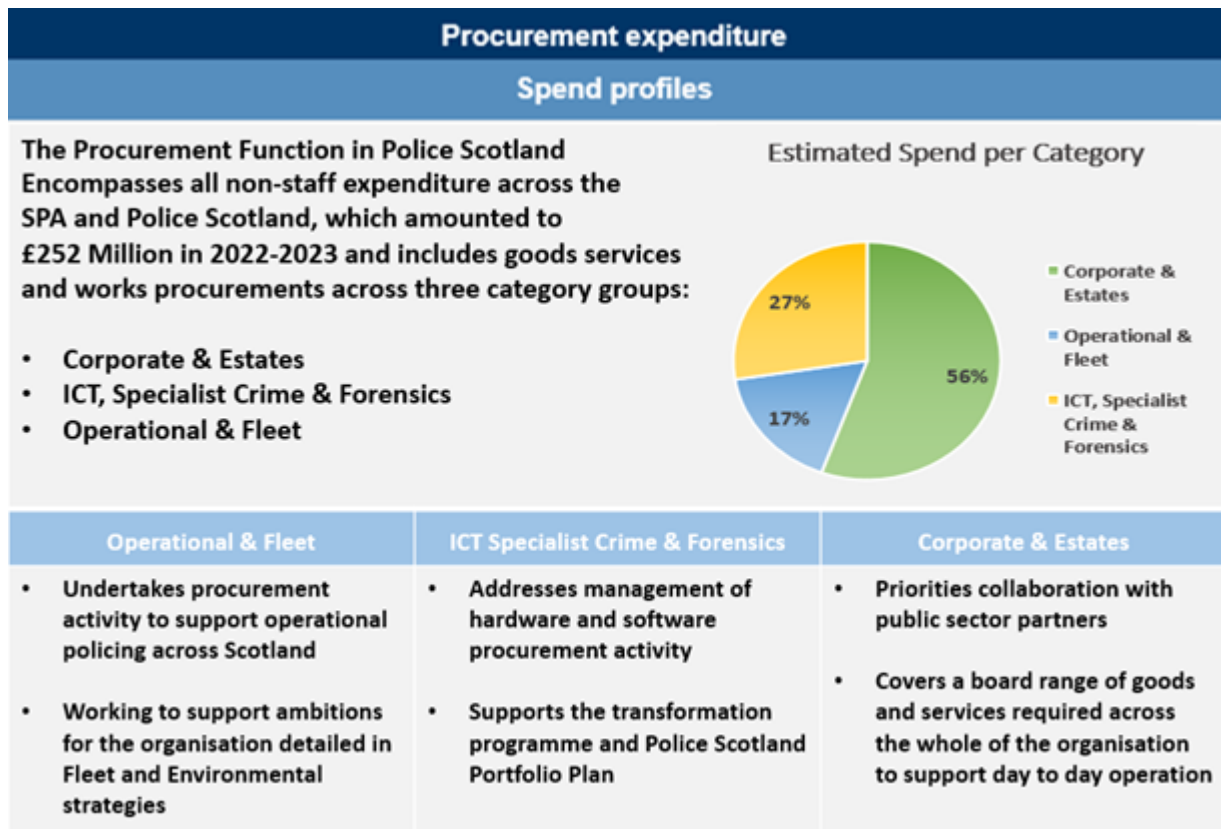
Procurement expenditure

Spend profiles

The Procurement Function in Police Scotland Encompasses all non-staff expenditure across the SPA and Police Scotland, which amounted to £252 Million in 2022-2023 and includes goods services and works procurements across three category groups:

- Corporate & Estates
- ICT, Specialist Crime & Forensics
- Operational & Fleet

Estimated Spend per Category

27%

56%

17%

Corporate & Estates

Operational & Fleet

ICT, Specialist Crime & Forensics

| Operational & Fleet | ICT Specialist Crime & Forensics | Corporate & Estates |
|---|---|---|
| • Undertakes procurement activity to support operational policing across Scotland<br>• Working to support ambitions for the organisation detailed in Fleet and Environmental strategies | • Addresses management of hardware and software procurement activity<br>• Supports the transformation programme and Police Scotland Portfolio Plan | • Priorities collaboration with public sector partners<br>• Covers a board range of goods and services required across the whole of the organisation to support day to day operation |